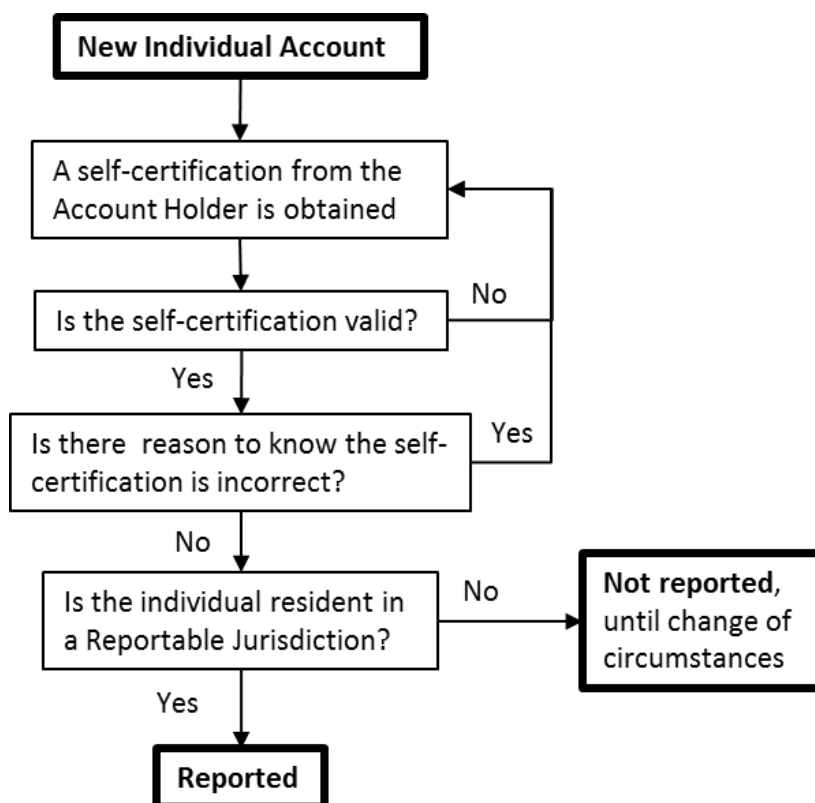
**New Individual Account**

A self-certification from the Account Holder is obtained

Is the self-certification valid?

No

Yes

Is there reason to know the self-certification is incorrect?

Yes

No

Is the individual resident in a Reportable Jurisdiction?

No

**Not reported**, until change of circumstances

Yes

**Reported**